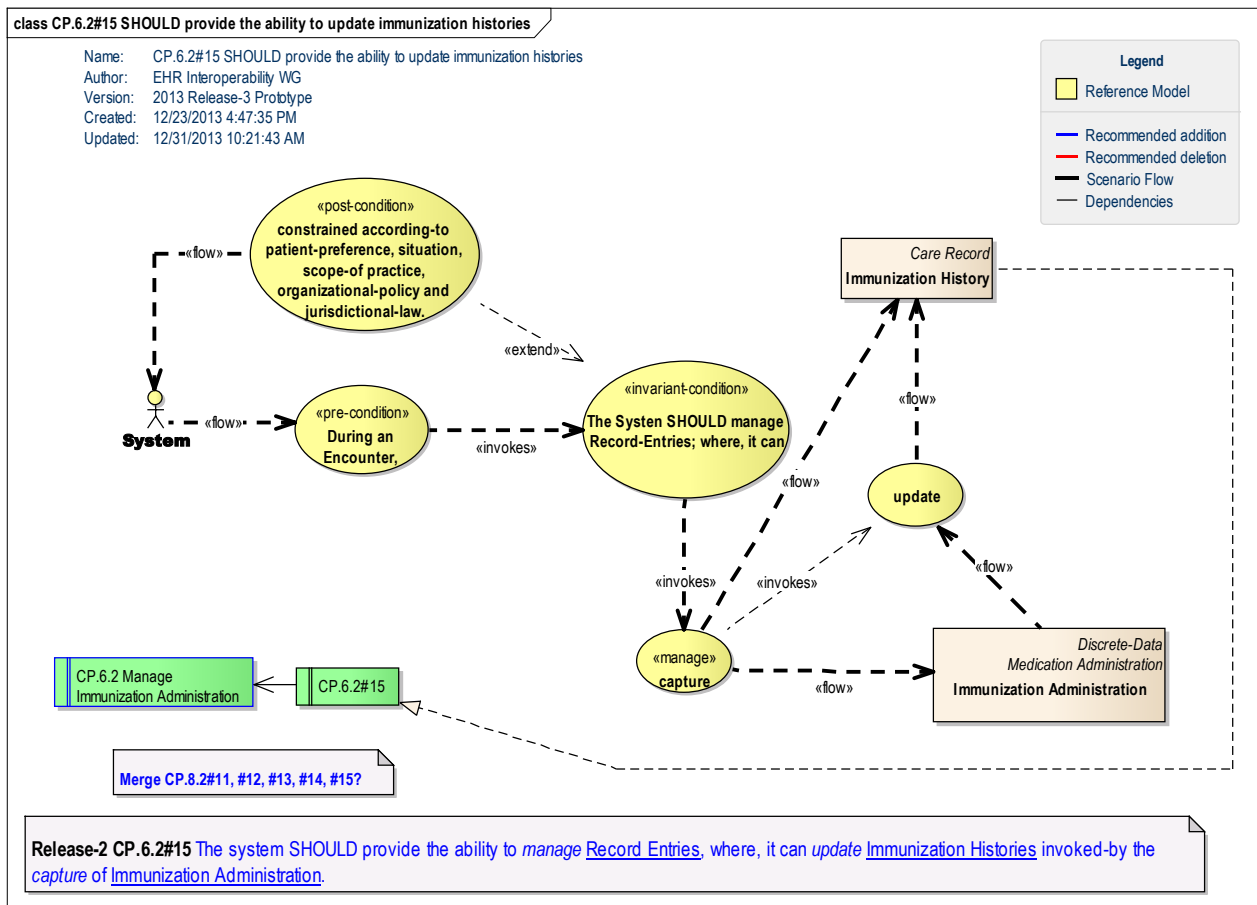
class CP.6.2#15 SHOULD provide the ability to update immunization histories

Name: CP.6.2#15 SHOULD provide the ability to update immunization histories
Author: EHR Interoperability WG
Version: 2013 Release-3 Prototype
Created: 12/23/2013 4:47:35 PM
Updated: 12/31/2013 10:21:43 AM

Legend
Reference Model
Recommended addition
Recommended deletion
Scenario Flow
Dependencies

«post-condition»
constrained according-to patient-preference, situation, scope-of practice, organizational-policy and jurisdictional-law.

«flow»

Care Record
Immunization History

«extend»

«invariant-condition»
The Systen SHOULD manage Record-Entries; where, it can

System

«flow»

«pre-condition»
During an Encounter,

«invokes»

«flow»

«flow»

update

«invokes»

«invokes»

«flow»

«manage»
capture

«flow»

Discrete-Data
Medication Administration
Immunization Administration

CP.6.2 Manage Immunization Administration

CP.6.2#15

Merge CP.8.2#11, #12, #13, #14, #15?

Release-2 CP.6.2#15 The system SHOULD provide the ability to manage Record Entries, where, it can update Immunization Histories invoked-by the capture of Immunization Administration.